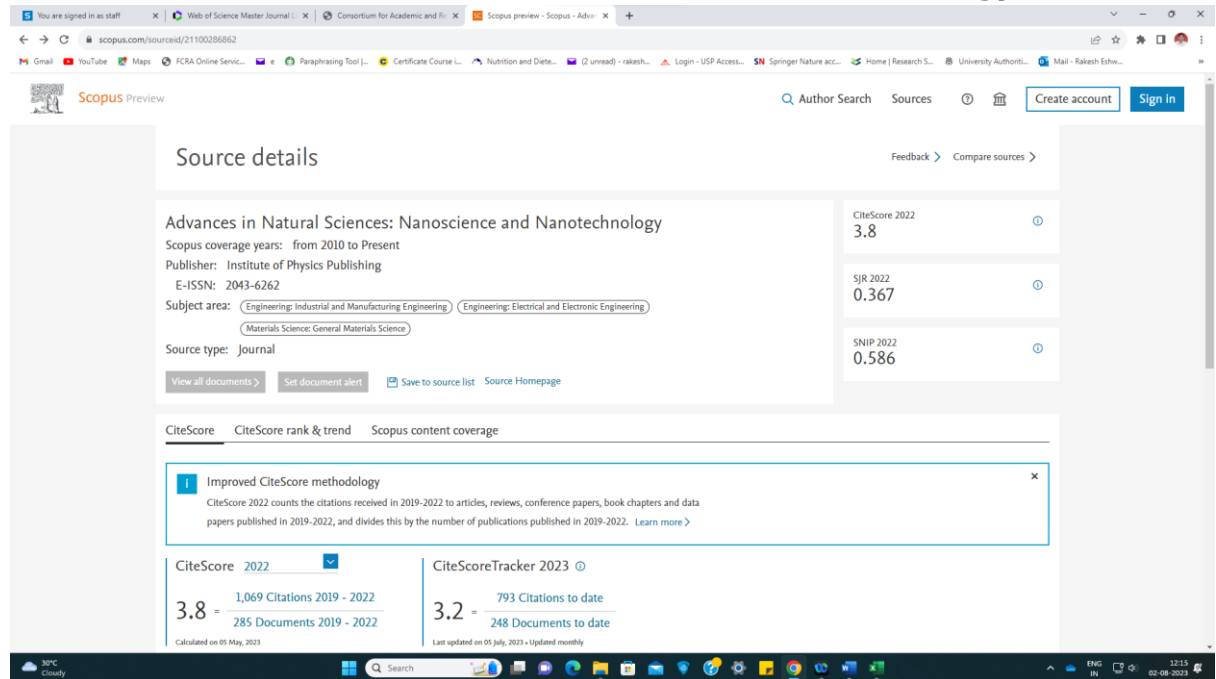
You are signed in as staff | Web of Science Master Journal L | Consortium for Academic and Re | Scopus preview - Scopus - Adva

scopus.com/sourceid/21100286862

Gmail YouTube Maps FCRA Online Servic... e Paraphrasing Tool |... Certificate Course i... Nutrition and Diete... (2 unread) - rakesh... Login - USP Access... Springer Nature acc... Home | Research S... University Authoriti... Mail - Rakesh Eshw...

Scopus Preview

Author Search Sources Create account Sign in

Source details

Feedback > Compare sources >

Advances in Natural Sciences: Nanoscience and Nanotechnology

Scopus coverage years: from 2010 to Present

Publisher: Institute of Physics Publishing

E-ISSN: 2043-6262

Subject area: Engineering: Industrial and Manufacturing Engineering Engineering: Electrical and Electronic Engineering Materials Science: General Materials Science

Source type: Journal

View all documents > Set document alert Save to source list Source Homepage

CiteScore 2022
3.8

SJR 2022
0.367

SNIP 2022
0.586

CiteScore CiteScore rank & trend Scopus content coverage

Improved CiteScore methodology

CiteScore 2022 counts the citations received in 2019-2022 to articles, reviews, conference papers, book chapters and data papers published in 2019-2022, and divides this by the number of publications published in 2019-2022. Learn more >

CiteScore 2022

$3.8 = \frac{1,069 \text{ Citations } 2019 - 2022}{285 \text{ Documents } 2019 - 2022}$

Calculated on 05 May, 2023

CiteScoreTracker 2023

$3.2 = \frac{793 \text{ Citations to date}}{248 \text{ Documents to date}}$

Last updated on 05 July, 2023 • Updated monthly

30°C Cloudy

Search

ENG IN 12:15 02-08-2023